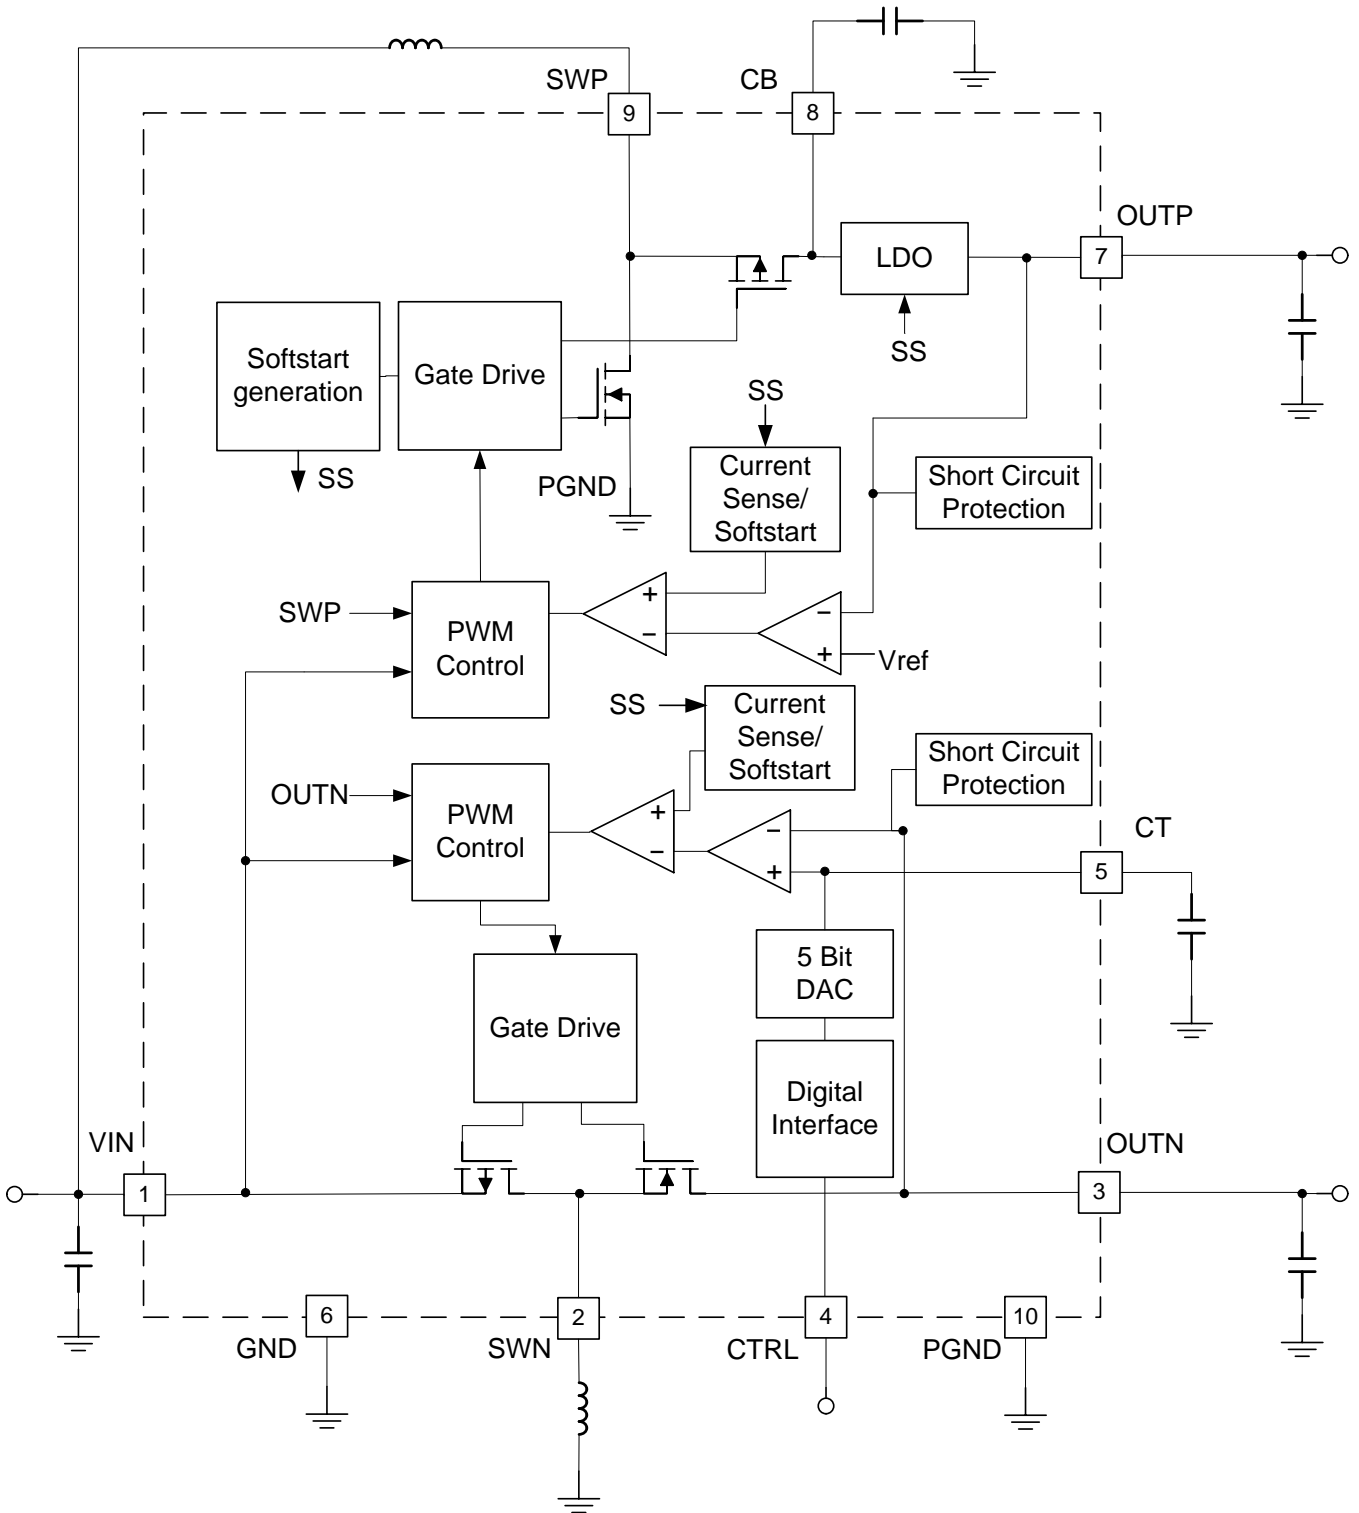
SWP
9
CB
8
OUTP
7
LDO
SS
Softstart generation
Gate Drive
SS
PGND
SS
Current Sense/ Softstart
Short Circuit Protection
SWP
PWM Control
+
−
−
+
Vref
SS
Current Sense/ Softstart
Short Circuit Protection
OUTN
PWM Control
+
−
−
+
CT
5
5 Bit DAC
Gate Drive
Digital Interface
VIN
1
OUTN
3
6
GND
2
SWN
4
CTRL
10
PGND